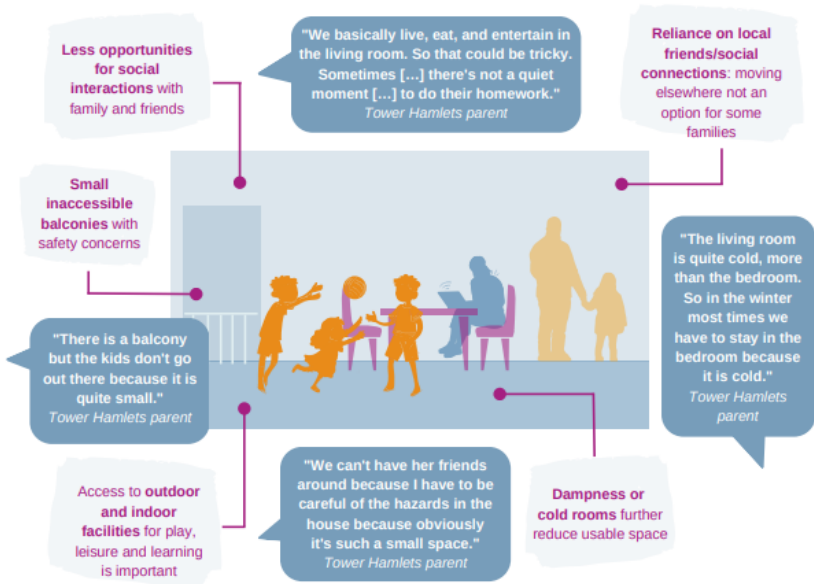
Less opportunities for social interactions with family and friends

"We basically live, eat, and entertain in the living room. So that could be tricky. Sometimes […] there's not a quiet moment […] to do their homework."
Tower Hamlets parent

Reliance on local friends/social connections: moving elsewhere not an option for some families

Small inaccessible balconies with safety concerns

"The living room is quite cold, more than the bedroom. So in the winter most times we have to stay in the bedroom because it is cold."
Tower Hamlets parent

"There is a balcony but the kids don't go out there because it is quite small."
Tower Hamlets parent

Access to outdoor and indoor facilities for play, leisure and learning is important

"We can't have her friends around because I have to be careful of the hazards in the house because obviously it's such a small space."
Tower Hamlets parent

Dampness or cold rooms further reduce usable space